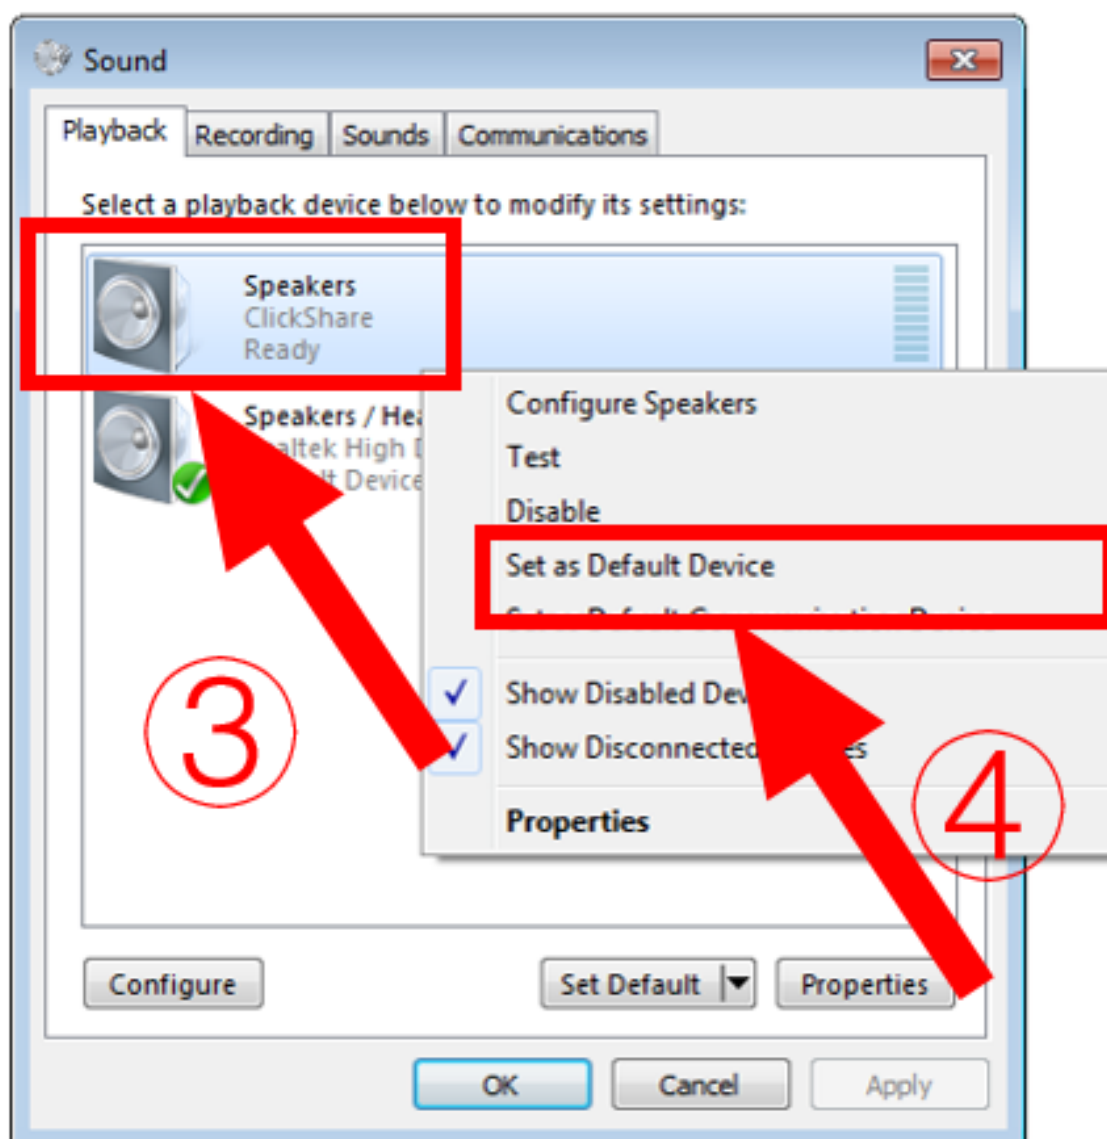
Sound

Playback
Recording
Sounds
Communications

Select a playback device below to modify its settings:

Speakers
ClickShare
Ready

Speakers / He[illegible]
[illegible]altek High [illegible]
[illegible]lt Device

Configure Speakers
Test
Disable
Set as Default Device
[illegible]
Show Disabled Dev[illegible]
Show Disconnected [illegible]es
Properties

③
④

Configure
Set Default
Properties

OK
Cancel
Apply